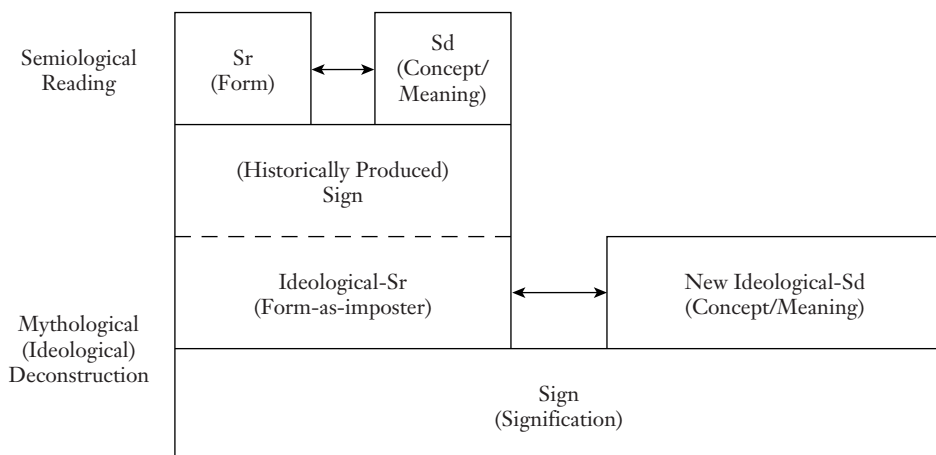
Semiological Reading

Sr
(Form)

Sd
(Concept/ Meaning)

(Historically Produced)
Sign

Ideological-Sr
(Form-as-imposter)

New Ideological-Sd
(Concept/Meaning)

Mythological (Ideological) Deconstruction

Sign
(Signification)